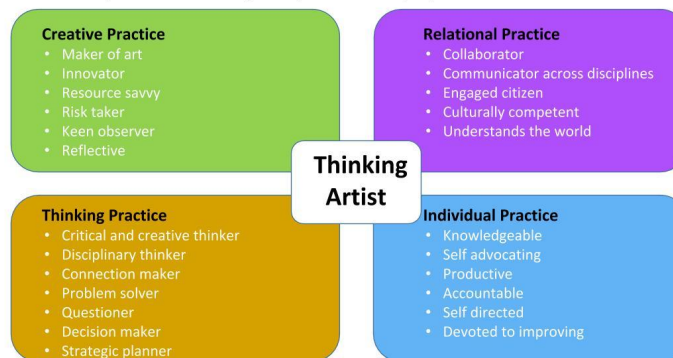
**Creative Practice**
- Maker of art
- Innovator
- Resource savvy
- Risk taker
- Keen observer
- Reflective

**Relational Practice**
- Collaborator
- Communicator across disciplines
- Engaged citizen
- Culturally competent
- Understands the world

Thinking Artist

**Thinking Practice**
- Critical and creative thinker
- Disciplinary thinker
- Connection maker
- Problem solver
- Questioner
- Decision maker
- Strategic planner

**Individual Practice**
- Knowledgeable
- Self advocating
- Productive
- Accountable
- Self directed
- Devoted to improving